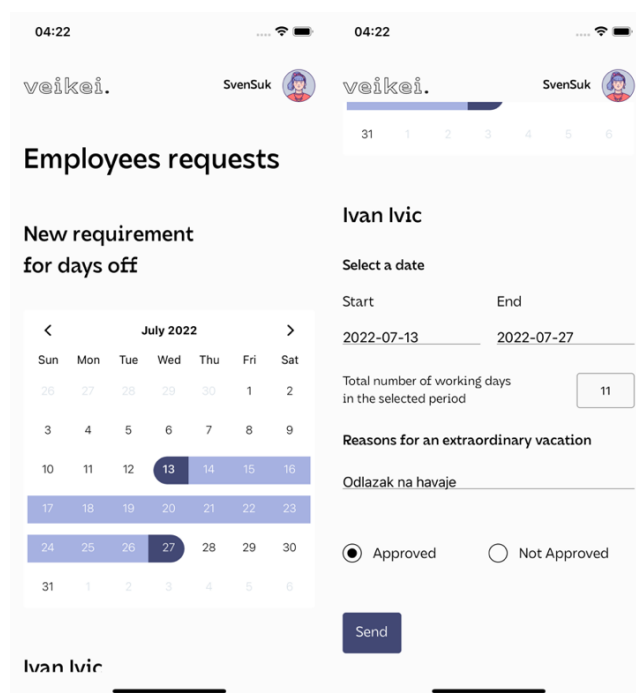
04:22

veikei.

SvenSuk

Employees requests

New requirement for days off

<

July 2022

>

| Sun | Mon | Tue | Wed | Thu | Fri | Sat |
|---|---|---|---|---|---|---|
| 26 | 27 | 28 | 29 | 30 | 1 | 2 |
| 3 | 4 | 5 | 6 | 7 | 8 | 9 |
| 10 | 11 | 12 | 13 | 14 | 15 | 16 |
| 17 | 18 | 19 | 20 | 21 | 22 | 23 |
| 24 | 25 | 26 | 27 | 28 | 29 | 30 |
| 31 | 1 | 2 | 3 | 4 | 5 | 6 |

Ivan Ivic

04:22

veikei.

SvenSuk

| 31 | 1 | 2 | 3 | 4 | 5 | 6 |
|---|---|---|---|---|---|---|

Ivan Ivic

Select a date

Start

End

2022-07-13

2022-07-27

Total number of working days in the selected period

11

Reasons for an extraordinary vacation

Odlazak na havaje

Approved

Not Approved

Send